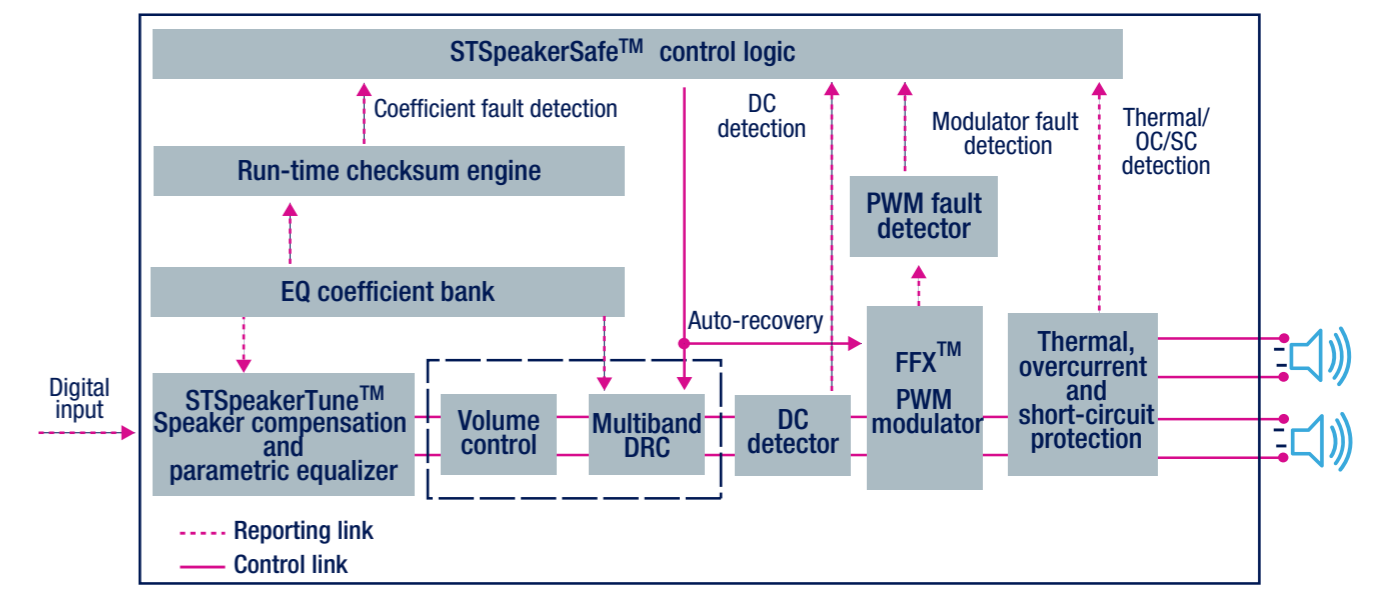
STSpeakerSafe$^{TM}$ control logic

Coefficient fault detection

DC detection

Modulator fault detection

Thermal/ OC/SC detection

Run-time checksum engine

PWM fault detector

EQ coefficient bank

Auto-recovery

Digital input

STSpeakerTune$^{TM}$ Speaker compensation and parametric equalizer

Volume control

Multiband DRC

DC detector

FFX$^{TM}$ PWM modulator

Thermal, overcurrent and short-circuit protection

Reporting link

Control link